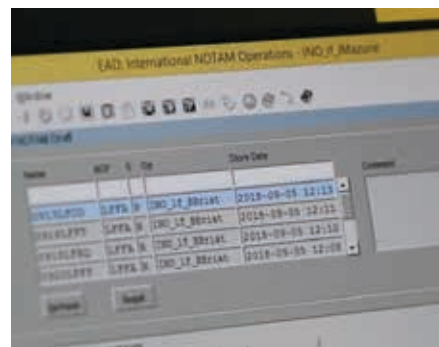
EAD: International NOTAM Operations - INO_rt_BMazure

Window

NOTAM Draft

| Name | NOF | S | Op | Store Date |
|---|---|---|---|---|
| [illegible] | LFFA | N | INO_lt_BBriat | 2018-09-05 12:13 |
| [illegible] | LFFA | N | INO_lt_BBriat | 2018-09-05 12:11 |
| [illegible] | LFFA | N | INO_lt_BBriat | 2018-09-05 12:10 |
| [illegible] | LFFA | N | INO_lt_BBriat | 2018-09-05 12:08 |

Comment

Refresh

Detail